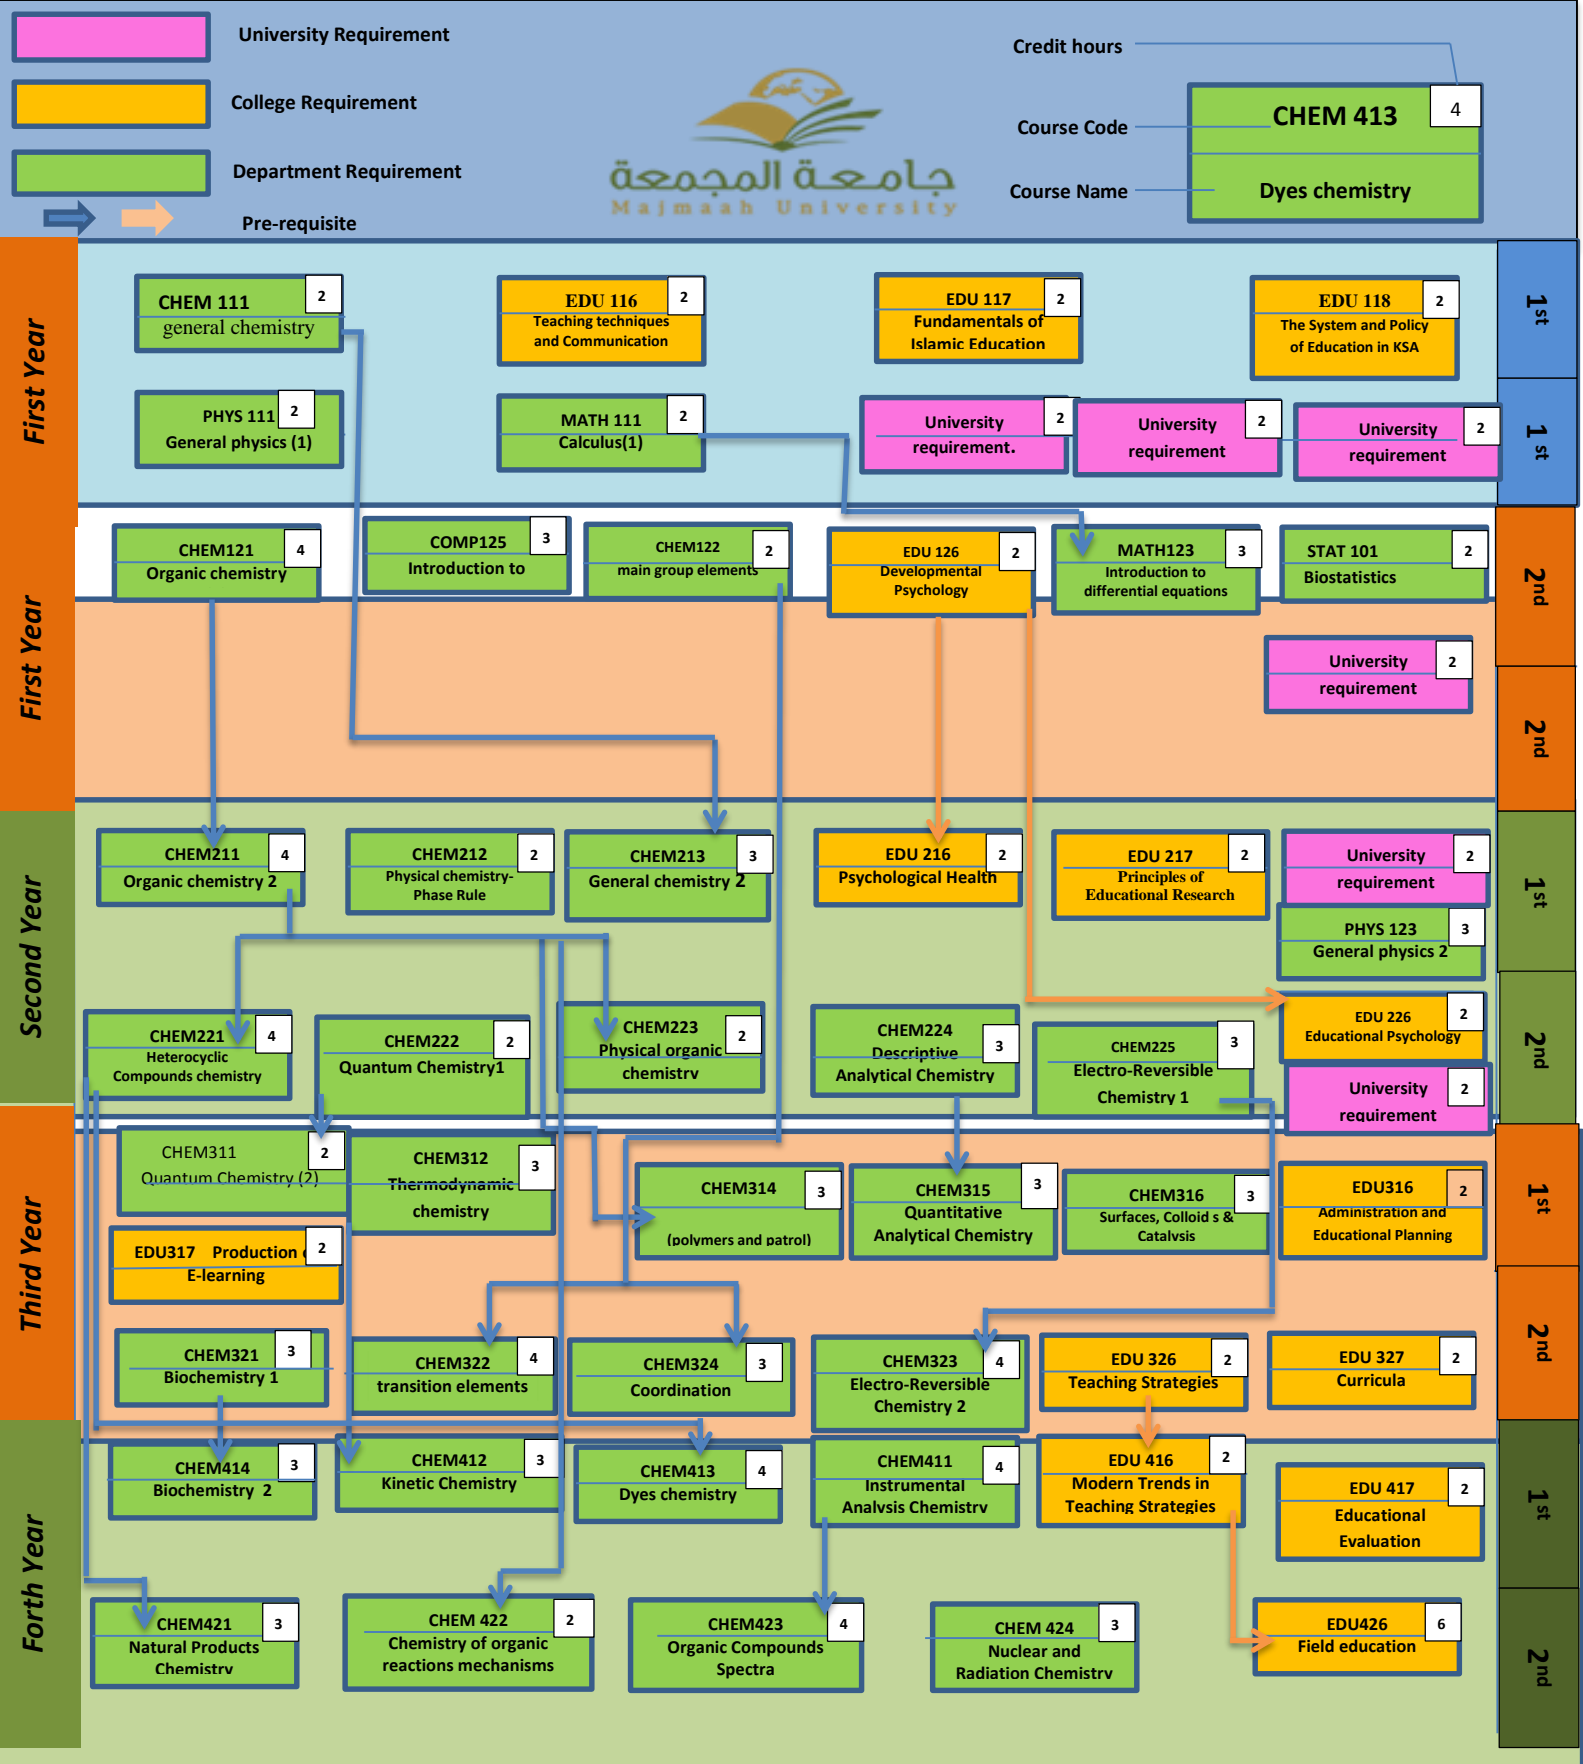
University Requirement

College Requirement

Department Requirement

Pre-requisite

جامعة المجمعة
Majmaah University

Credit hours

Course Code

Course Name

CHEM 413 4
Dyes chemistry

First Year

CHEM 111 2
general chemistry

EDU 116 2
Teaching techniques and Communication

EDU 117 2
Fundamentals of Islamic Education

EDU 118 2
The System and Policy of Education in KSA

1st

PHYS 111 2
General physics (1)

MATH 111 2
Calculus(1)

University requirement. 2

University requirement 2

University requirement 2

1 st

First Year

CHEM121 4
Organic chemistry

COMP125 3
Introduction to

CHEM122 2
main group elements

EDU 126 2
Developmental Psychology

MATH123 3
Introduction to differential equations

STAT 101 2
Biostatistics

2nd

University requirement 2

2nd

Second Year

CHEM211 4
Organic chemistry 2

CHEM212 2
Physical chemistry-Phase Rule

CHEM213 3
General chemistry 2

EDU 216 2
Psychological Health

EDU 217 2
Principles of Educational Research

University requirement 2

1st

PHYS 123 3
General physics 2

CHEM221 4
Heterocyclic Compounds chemistry

CHEM222 2
Quantum Chemistry1

CHEM223 2
Physical organic chemistry

CHEM224 3
Descriptive Analytical Chemistry

CHEM225 3
Electro-Reversible Chemistry 1

EDU 226 2
Educational Psychology

University requirement 2

2nd

Third Year

CHEM311 2
Quantum Chemistry (2)

CHEM312 3
Thermodynamic chemistry

CHEM314 3
(polymers and patrol)

CHEM315 3
Quantitative Analytical Chemistry

CHEM316 3
Surfaces, Colloid s & Catalysis

EDU316 2
Administration and Educational Planning

1st

EDU317 Production 2
E-learning

CHEM321 3
Biochemistry 1

CHEM322 4
transition elements

CHEM324 3
Coordination

CHEM323 4
Electro-Reversible Chemistry 2

EDU 326 2
Teaching Strategies

EDU 327 2
Curricula

2nd

Forth Year

CHEM414 3
Biochemistry 2

CHEM412 3
Kinetic Chemistry

CHEM413 4
Dyes chemistry

CHEM411 4
Instrumental Analysis Chemistry

EDU 416 2
Modern Trends in Teaching Strategies

EDU 417 2
Educational Evaluation

1st

CHEM421 3
Natural Products Chemistry

CHEM 422 2
Chemistry of organic reactions mechanisms

CHEM423 4
Organic Compounds Spectra

CHEM 424 3
Nuclear and Radiation Chemistry

EDU426 6
Field education

2nd